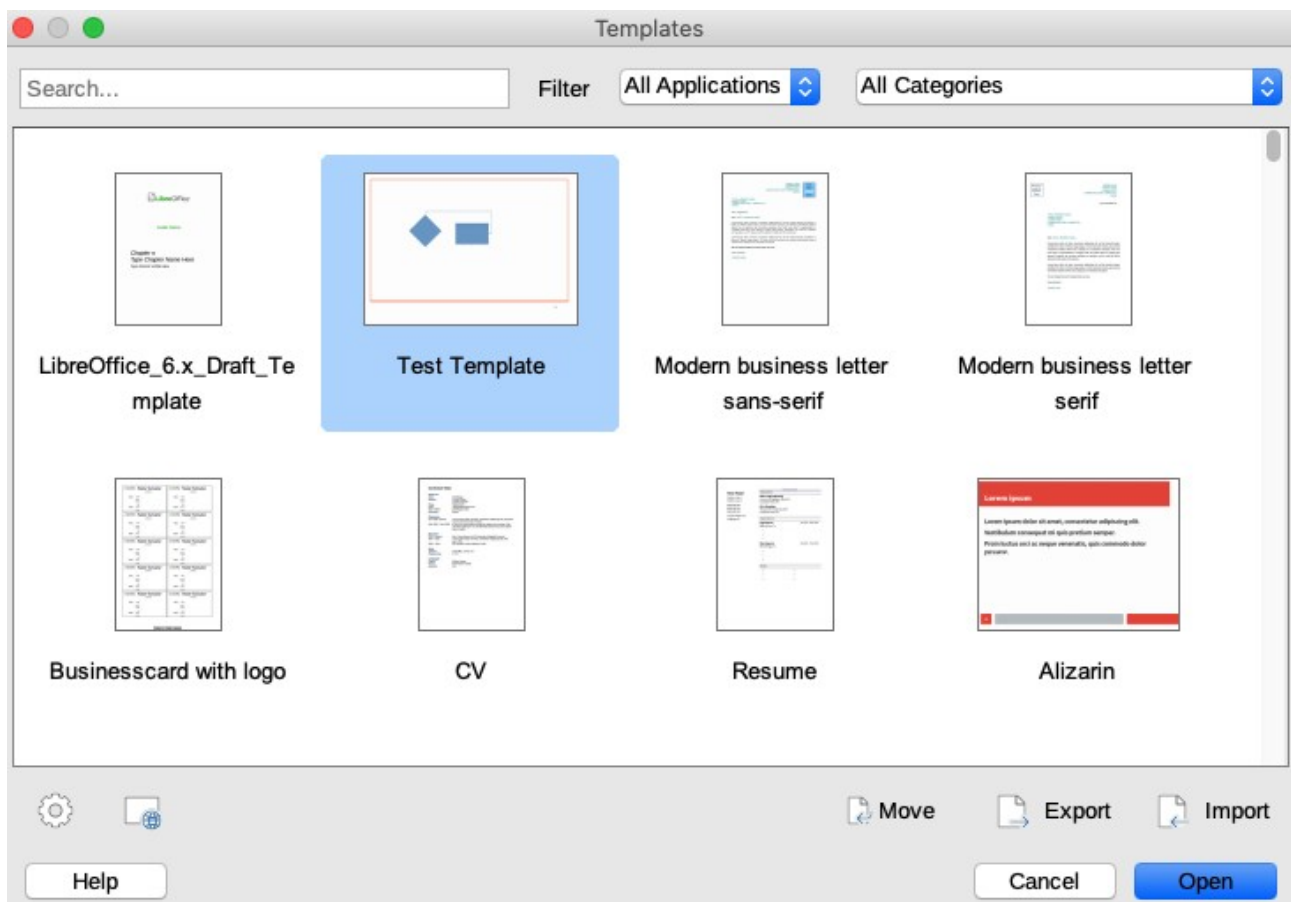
Templates

Search...

Filter All Applications All Categories

LibreOffice_6.x_Draft_Template

Test Template

Modern business letter sans-serif

Modern business letter serif

Lorem Ipsum

Lorem ipsum dolor sit amet, consectetur adipiscing elit.

Vestibulum consequat mi quis pretium semper.

Proin luctus orci ac neque venenatis, quis commodo dolor posuere.

Businesscard with logo

CV

Resume

Alizarin

Move Export Import

Help

Cancel Open